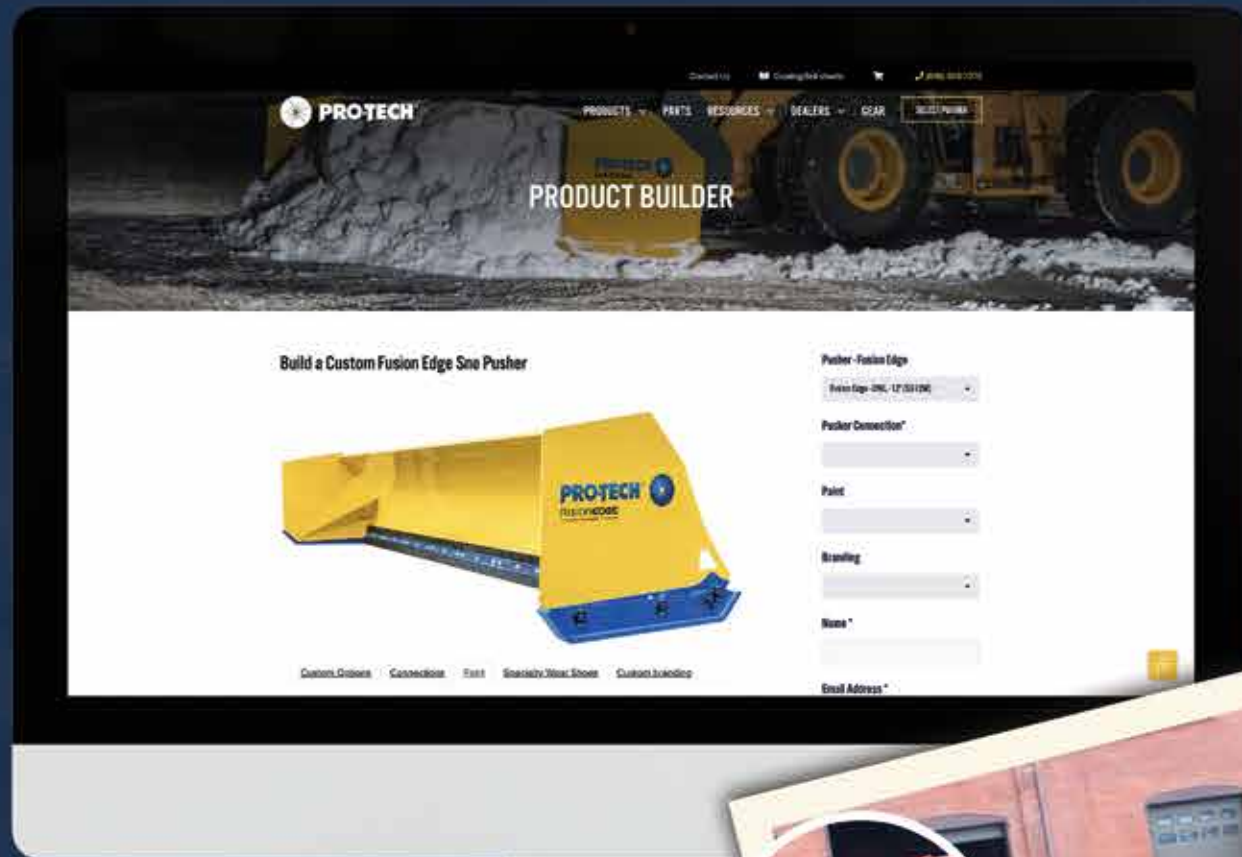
Contact Us
Catalog/Sell sheets
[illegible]

PRO-TECH

PRODUCTS PARTS RESOURCES DEALERS GEAR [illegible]

PRODUCT BUILDER

Build a Custom Fusion Edge Sno Pusher

PRO-TECH
FusionEDGE

Custom Options | Connections | Paint | Specialty Wear Shoes | Custom branding

Pusher - Fusion Edge
Fusion Edge - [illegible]

Pusher Connection*

Paint

Branding

Name*

Email Address*